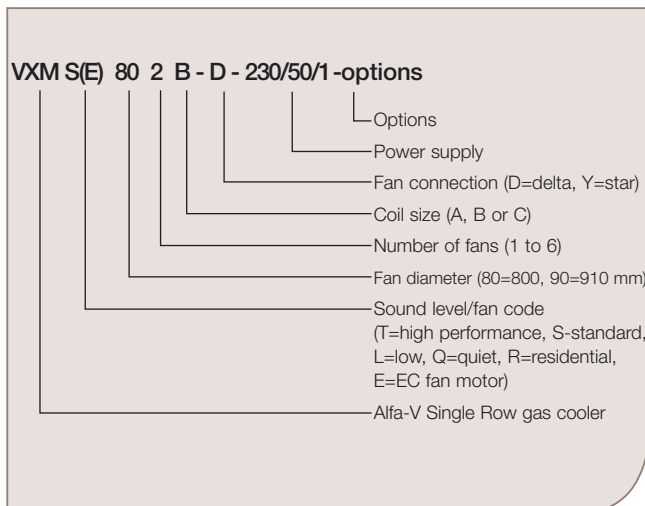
VXM S(E) 80 2 B - D - 230/50/1 -options

Options

Power supply

Fan connection (D=delta, Y=star)

Coil size (A, B or C)

Number of fans (1 to 6)

Fan diameter (80=800, 90=910 mm)

Sound level/fan code (T=high performance, S-standard, L=low, Q=quiet, R=residential, E=EC fan motor)

Alfa-V Single Row gas cooler